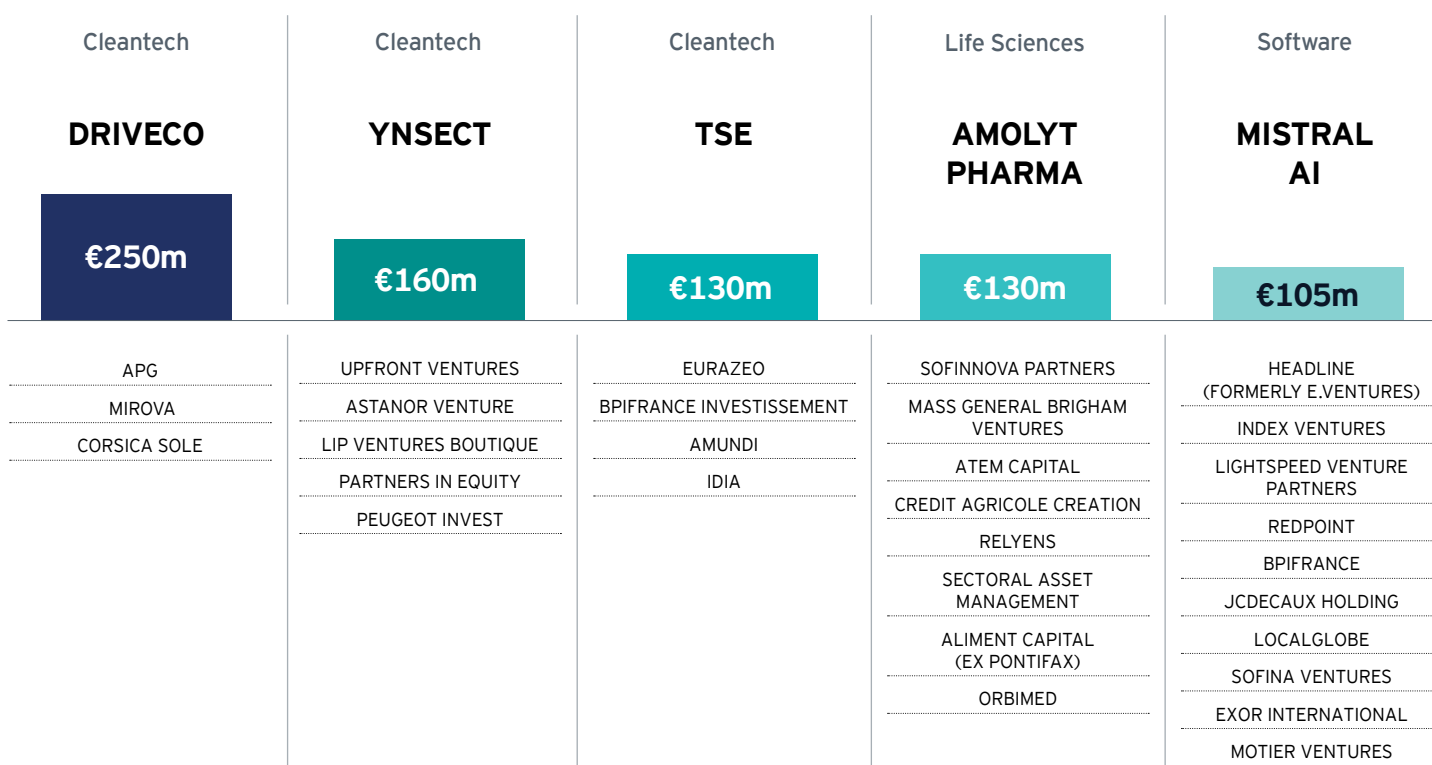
Cleantech

DRIVECO

€250m

APG

MIROVA

CORSICA SOLE

Cleantech

YNSECT

€160m

UPFRONT VENTURES

ASTANOR VENTURE

LIP VENTURES BOUTIQUE

PARTNERS IN EQUITY

PEUGEOT INVEST

Cleantech

TSE

€130m

EURAZEO

BPIFRANCE INVESTISSEMENT

AMUNDI

IDIA

Life Sciences

AMOLYT PHARMA

€130m

SOFINNOVA PARTNERS

MASS GENERAL BRIGHAM VENTURES

ATEM CAPITAL

CREDIT AGRICOLE CREATION

RELYENS

SECTORAL ASSET MANAGEMENT

ALIMENT CAPITAL (EX PONTIFAX)

ORBIMED

Software

MISTRAL AI

€105m

HEADLINE (FORMERLY E.VENTURES)

INDEX VENTURES

LIGHTSPEED VENTURE PARTNERS

REDPOINT

BPIFRANCE

JCDECAUX HOLDING

LOCALGLOBE

SOFINA VENTURES

EXOR INTERNATIONAL

MOTIER VENTURES